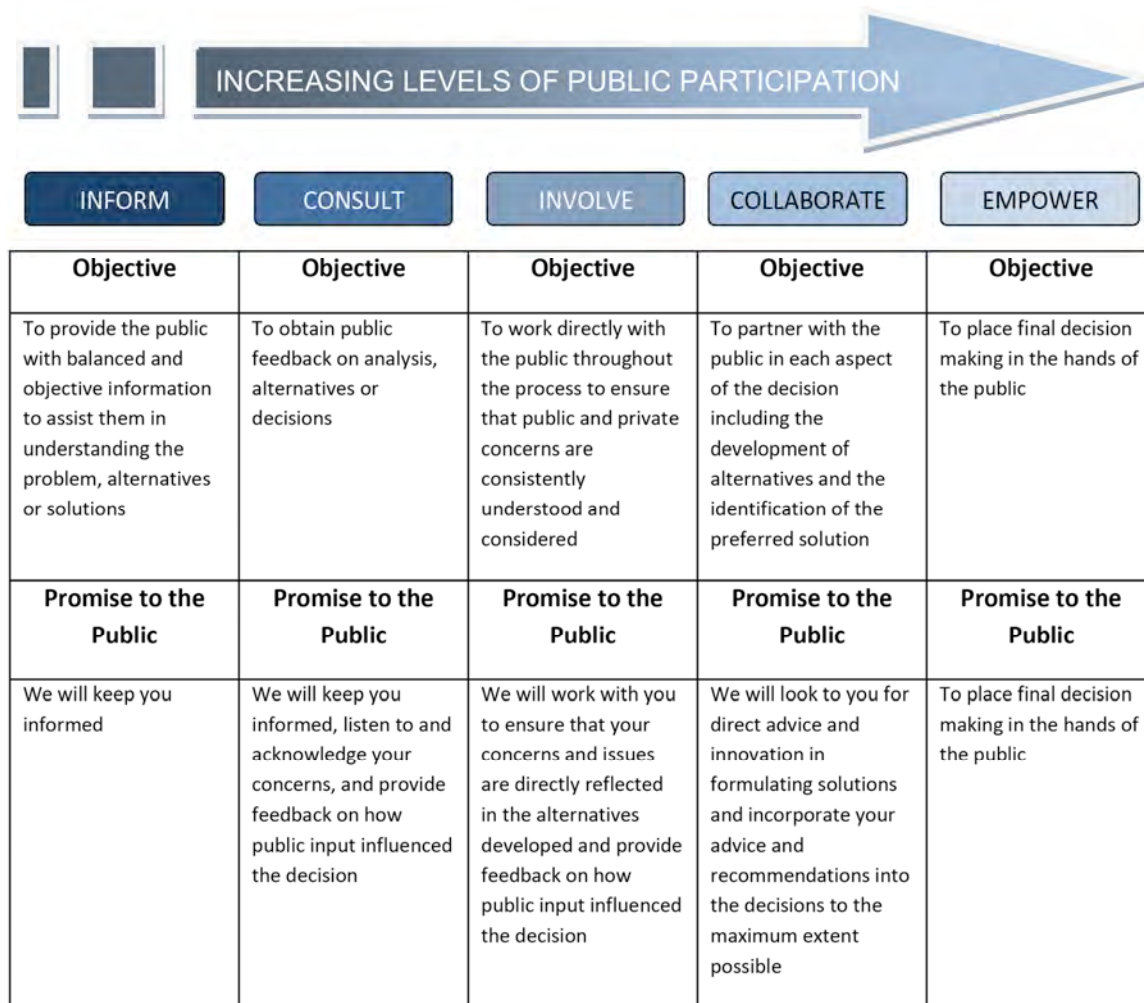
INCREASING LEVELS OF PUBLIC PARTICIPATION

| INFORM | CONSULT | INVOLVE | COLLABORATE | EMPOWER |
|---|---|---|---|---|
| **Objective** | **Objective** | **Objective** | **Objective** | **Objective** |
| To provide the public with balanced and objective information to assist them in understanding the problem, alternatives or solutions | To obtain public feedback on analysis, alternatives or decisions | To work directly with the public throughout the process to ensure that public and private concerns are consistently understood and considered | To partner with the public in each aspect of the decision including the development of alternatives and the identification of the preferred solution | To place final decision making in the hands of the public |
| **Promise to the Public** | **Promise to the Public** | **Promise to the Public** | **Promise to the Public** | **Promise to the Public** |
| We will keep you informed | We will keep you informed, listen to and acknowledge your concerns, and provide feedback on how public input influenced the decision | We will work with you to ensure that your concerns and issues are directly reflected in the alternatives developed and provide feedback on how public input influenced the decision | We will look to you for direct advice and innovation in formulating solutions and incorporate your advice and recommendations into the decisions to the maximum extent possible | To place final decision making in the hands of the public |